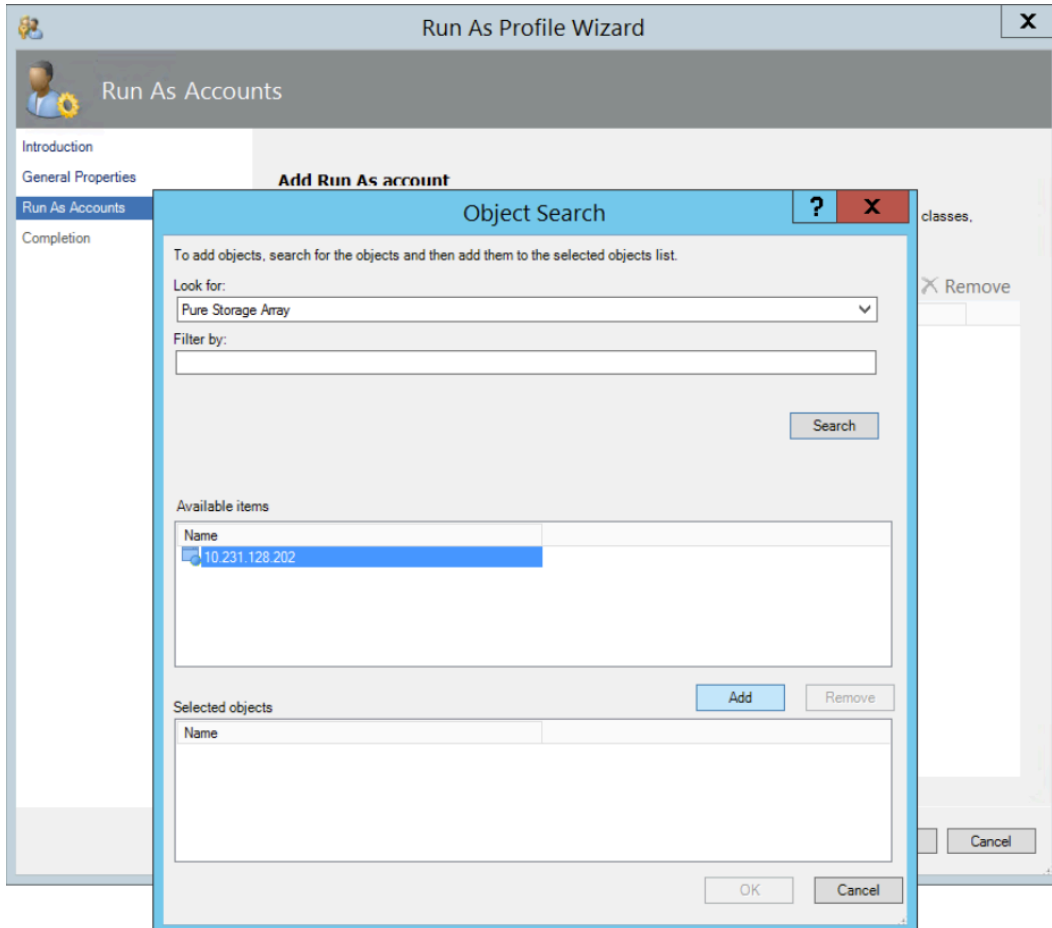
Run As Profile Wizard

Run As Accounts

Introduction
General Properties
Run As Accounts
Completion

Add Run As account

classes,

Remove

Cancel

Object Search

To add objects, search for the objects and then add them to the selected objects list.

Look for:
Pure Storage Array

Filter by:

Search

Available items

| Name |
|---|
| 10.231.128.202 |

Add
Remove

Selected objects

| Name |
|---|

OK
Cancel